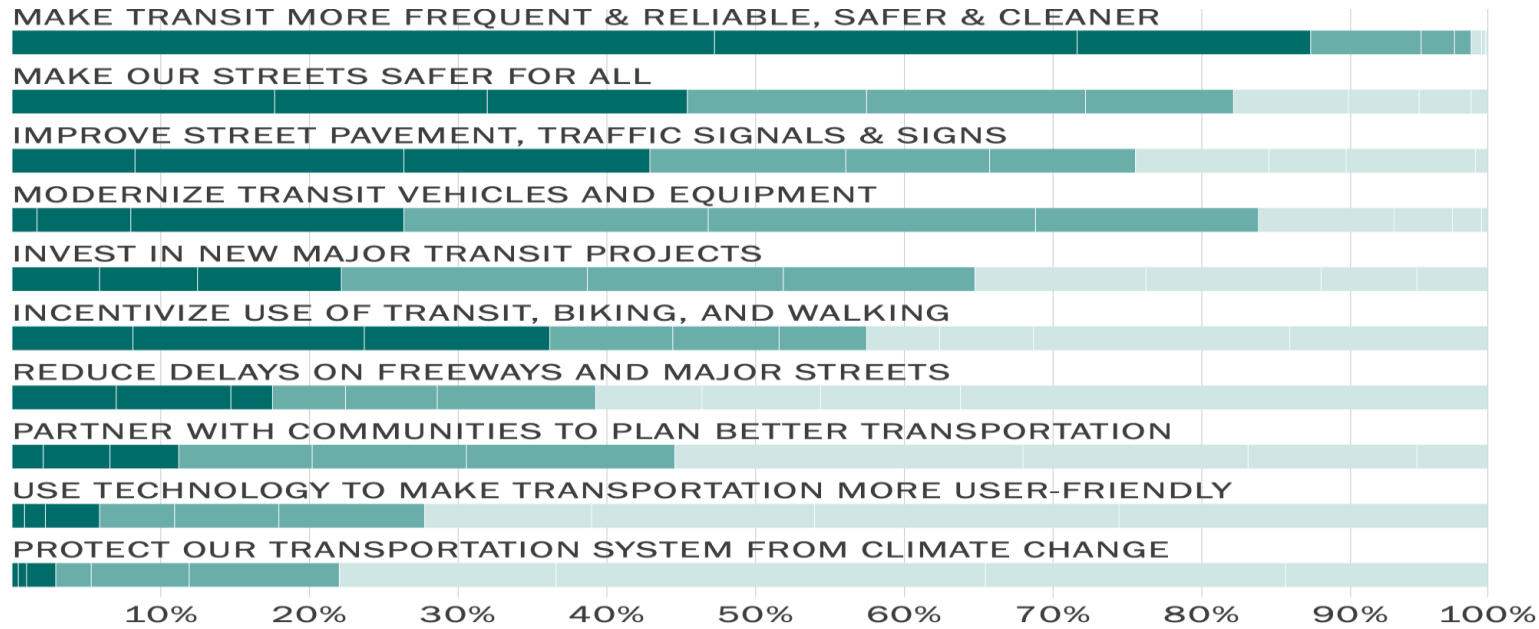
MAKE TRANSIT MORE FREQUENT & RELIABLE, SAFER & CLEANER

MAKE OUR STREETS SAFER FOR ALL

IMPROVE STREET PAVEMENT, TRAFFIC SIGNALS & SIGNS

MODERNIZE TRANSIT VEHICLES AND EQUIPMENT

INVEST IN NEW MAJOR TRANSIT PROJECTS

INCENTIVIZE USE OF TRANSIT, BIKING, AND WALKING

REDUCE DELAYS ON FREEWAYS AND MAJOR STREETS

PARTNER WITH COMMUNITIES TO PLAN BETTER TRANSPORTATION

USE TECHNOLOGY TO MAKE TRANSPORTATION MORE USER-FRIENDLY

PROTECT OUR TRANSPORTATION SYSTEM FROM CLIMATE CHANGE

10% 20% 30% 40% 50% 60% 70% 80% 90% 100%